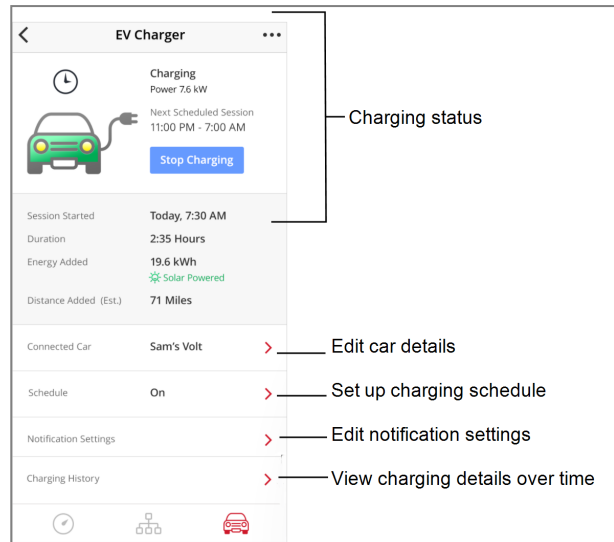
EV Charger

Charging
Power 7.6 kW

Next Scheduled Session
11:00 PM - 7:00 AM

Stop Charging

Session Started Today, 7:30 AM
Duration 2:35 Hours
Energy Added 19.6 kWh
Solar Powered
Distance Added (Est.) 71 Miles

Connected Car Sam's Volt
Schedule On
Notification Settings
Charging History

Charging status
Edit car details
Set up charging schedule
Edit notification settings
View charging details over time